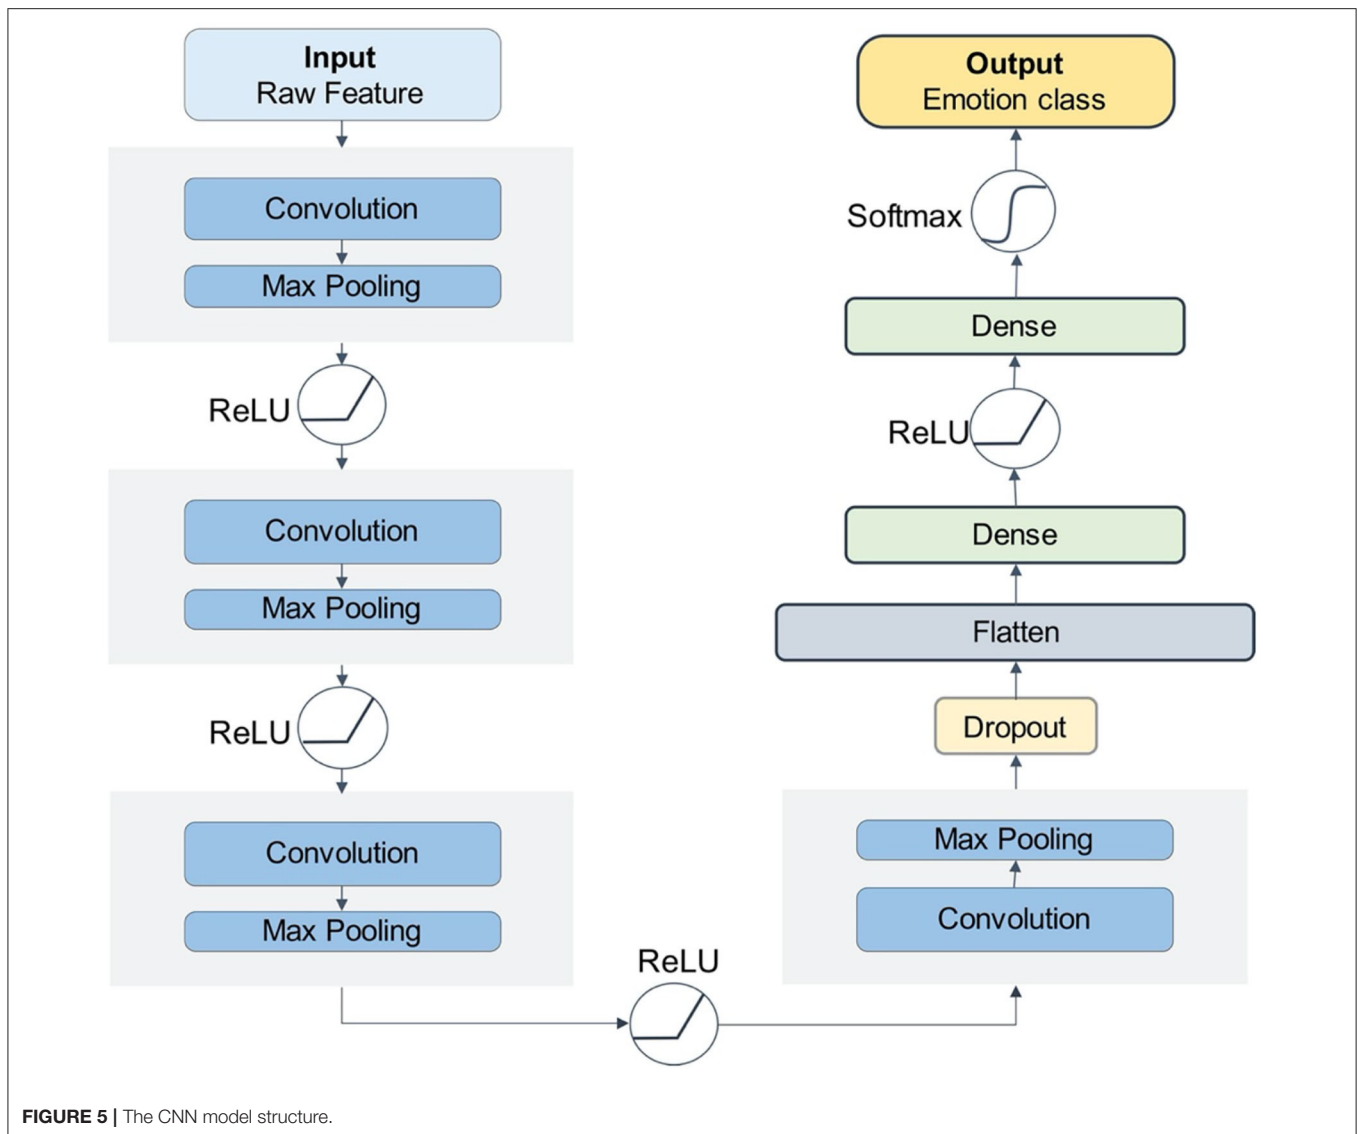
Input
Raw Feature

Convolution

Max Pooling

ReLU

Convolution

Max Pooling

ReLU

Convolution

Max Pooling

ReLU

Convolution

Max Pooling

Dropout

Flatten

Dense

ReLU

Dense

Softmax

Output
Emotion class

FIGURE 5 | The CNN model structure.